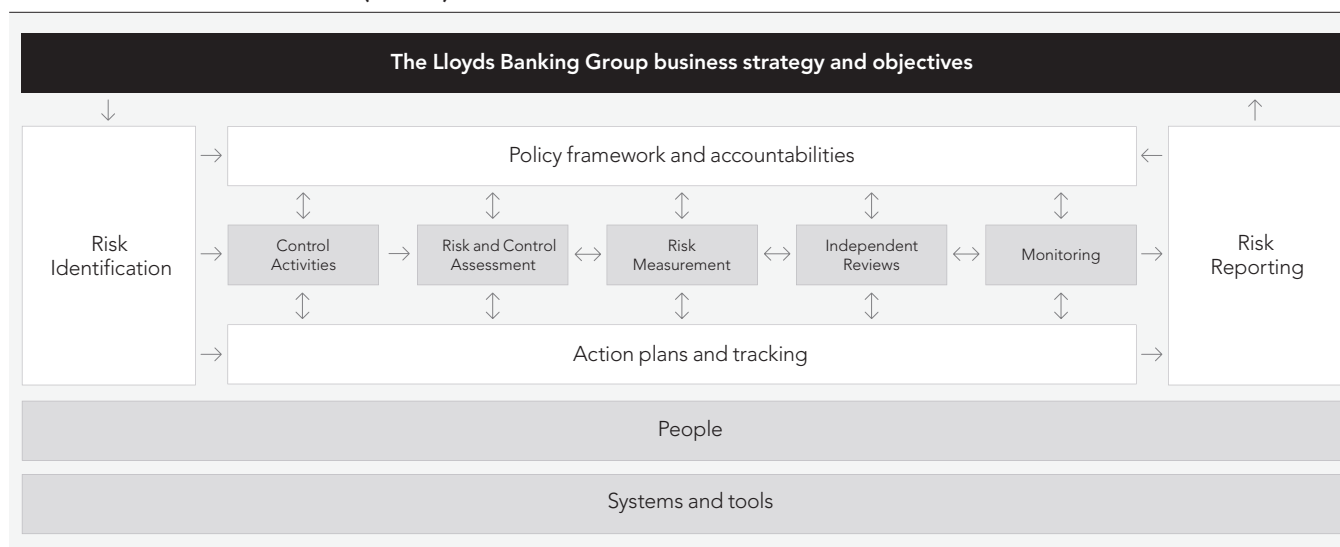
The Lloyds Banking Group business strategy and objectives

Risk Identification

Policy framework and accountabilities

Control Activities

Risk and Control Assessment

Risk Measurement

Independent Reviews

Monitoring

Action plans and tracking

Risk Reporting

People

Systems and tools